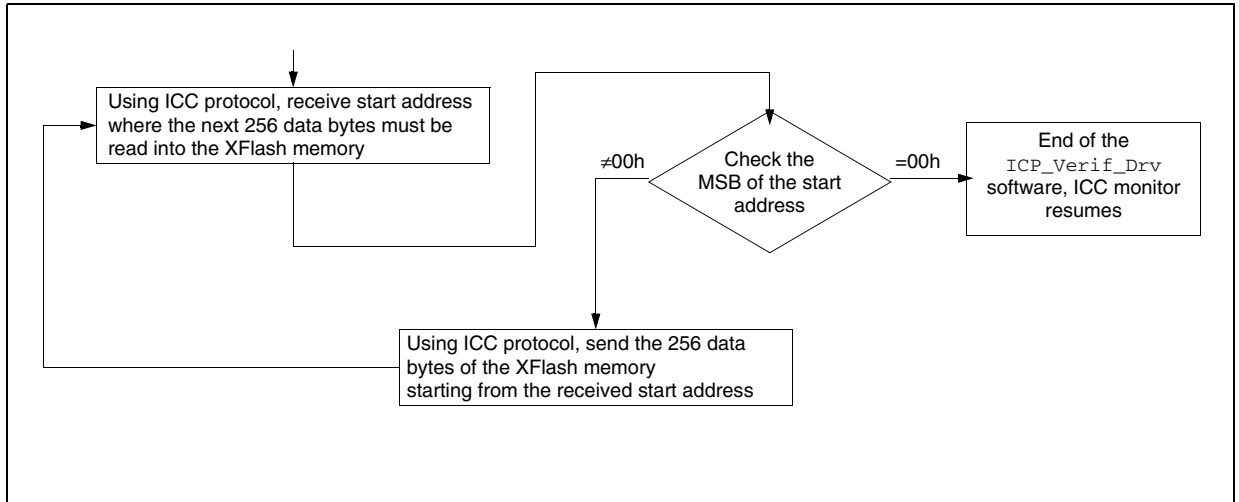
Using ICC protocol, receive start address where the next 256 data bytes must be read into the XFlash memory

Check the MSB of the start address

$\neq$00h

=00h

End of the ICP_Verif_Drv software, ICC monitor resumes

Using ICC protocol, send the 256 data bytes of the XFlash memory starting from the received start address